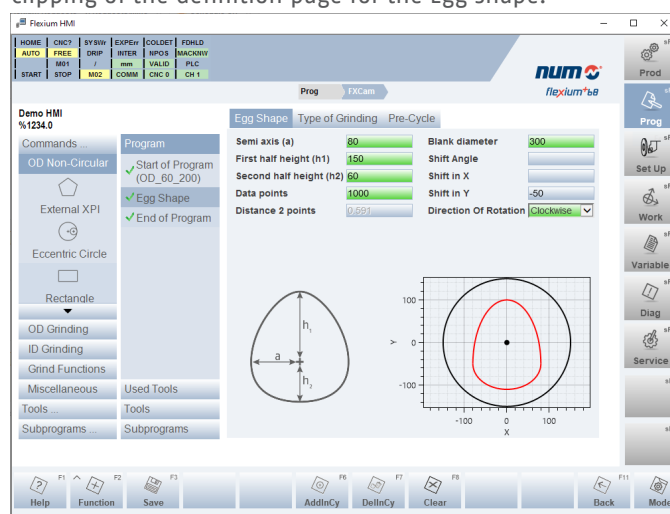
clipping of the definition page for the Egg Shape.

Flexium HMI

| HOME | CNC? | SYSW | EXPErr | COLDET | FDHLD |
|---|---|---|---|---|---|
| AUTO | FREE | DRIP | INTER | NPOS | MACKNW |
| | M01 | / | mm | VALID | PLC |
| START | STOP | M02 | COMM | CNC 0 | CH 1 |

num flexium+68

Prog FXCam

Demo HMI
%1234.0

Commands ...
OD Non-Circular
External XPI
Eccentric Circle
Rectangle
OD Grinding
ID Grinding
Grind Functions
Miscellaneous
Tools ...
Subprograms ...

Program
Start of Program (OD_60_200)
Egg Shape
End of Program
Used Tools
Tools
Subprograms

Egg Shape | Type of Grinding | Pre-Cycle

| Semi axis (a) | 80 | Blank diameter | 300 |
|---|---|---|---|
| First half height (h1) | 150 | Shift Angle | |
| Second half height (h2) | 60 | Shift in X | |
| Data points | 1000 | Shift in Y | -50 |
| Distance 2 points | 0.591 | Direction Of Rotation | Clockwise |

$h_1$
a
$h_2$

100
0
-100
-100 0 100
Y
X

Prod
Prog
Set Up
Work
Variable
Diag
Service

F1 Help | Function | F2 | F3 Save | F6 AddInCy | F7 DelInCy | F8 Clear | F11 Back | Mode